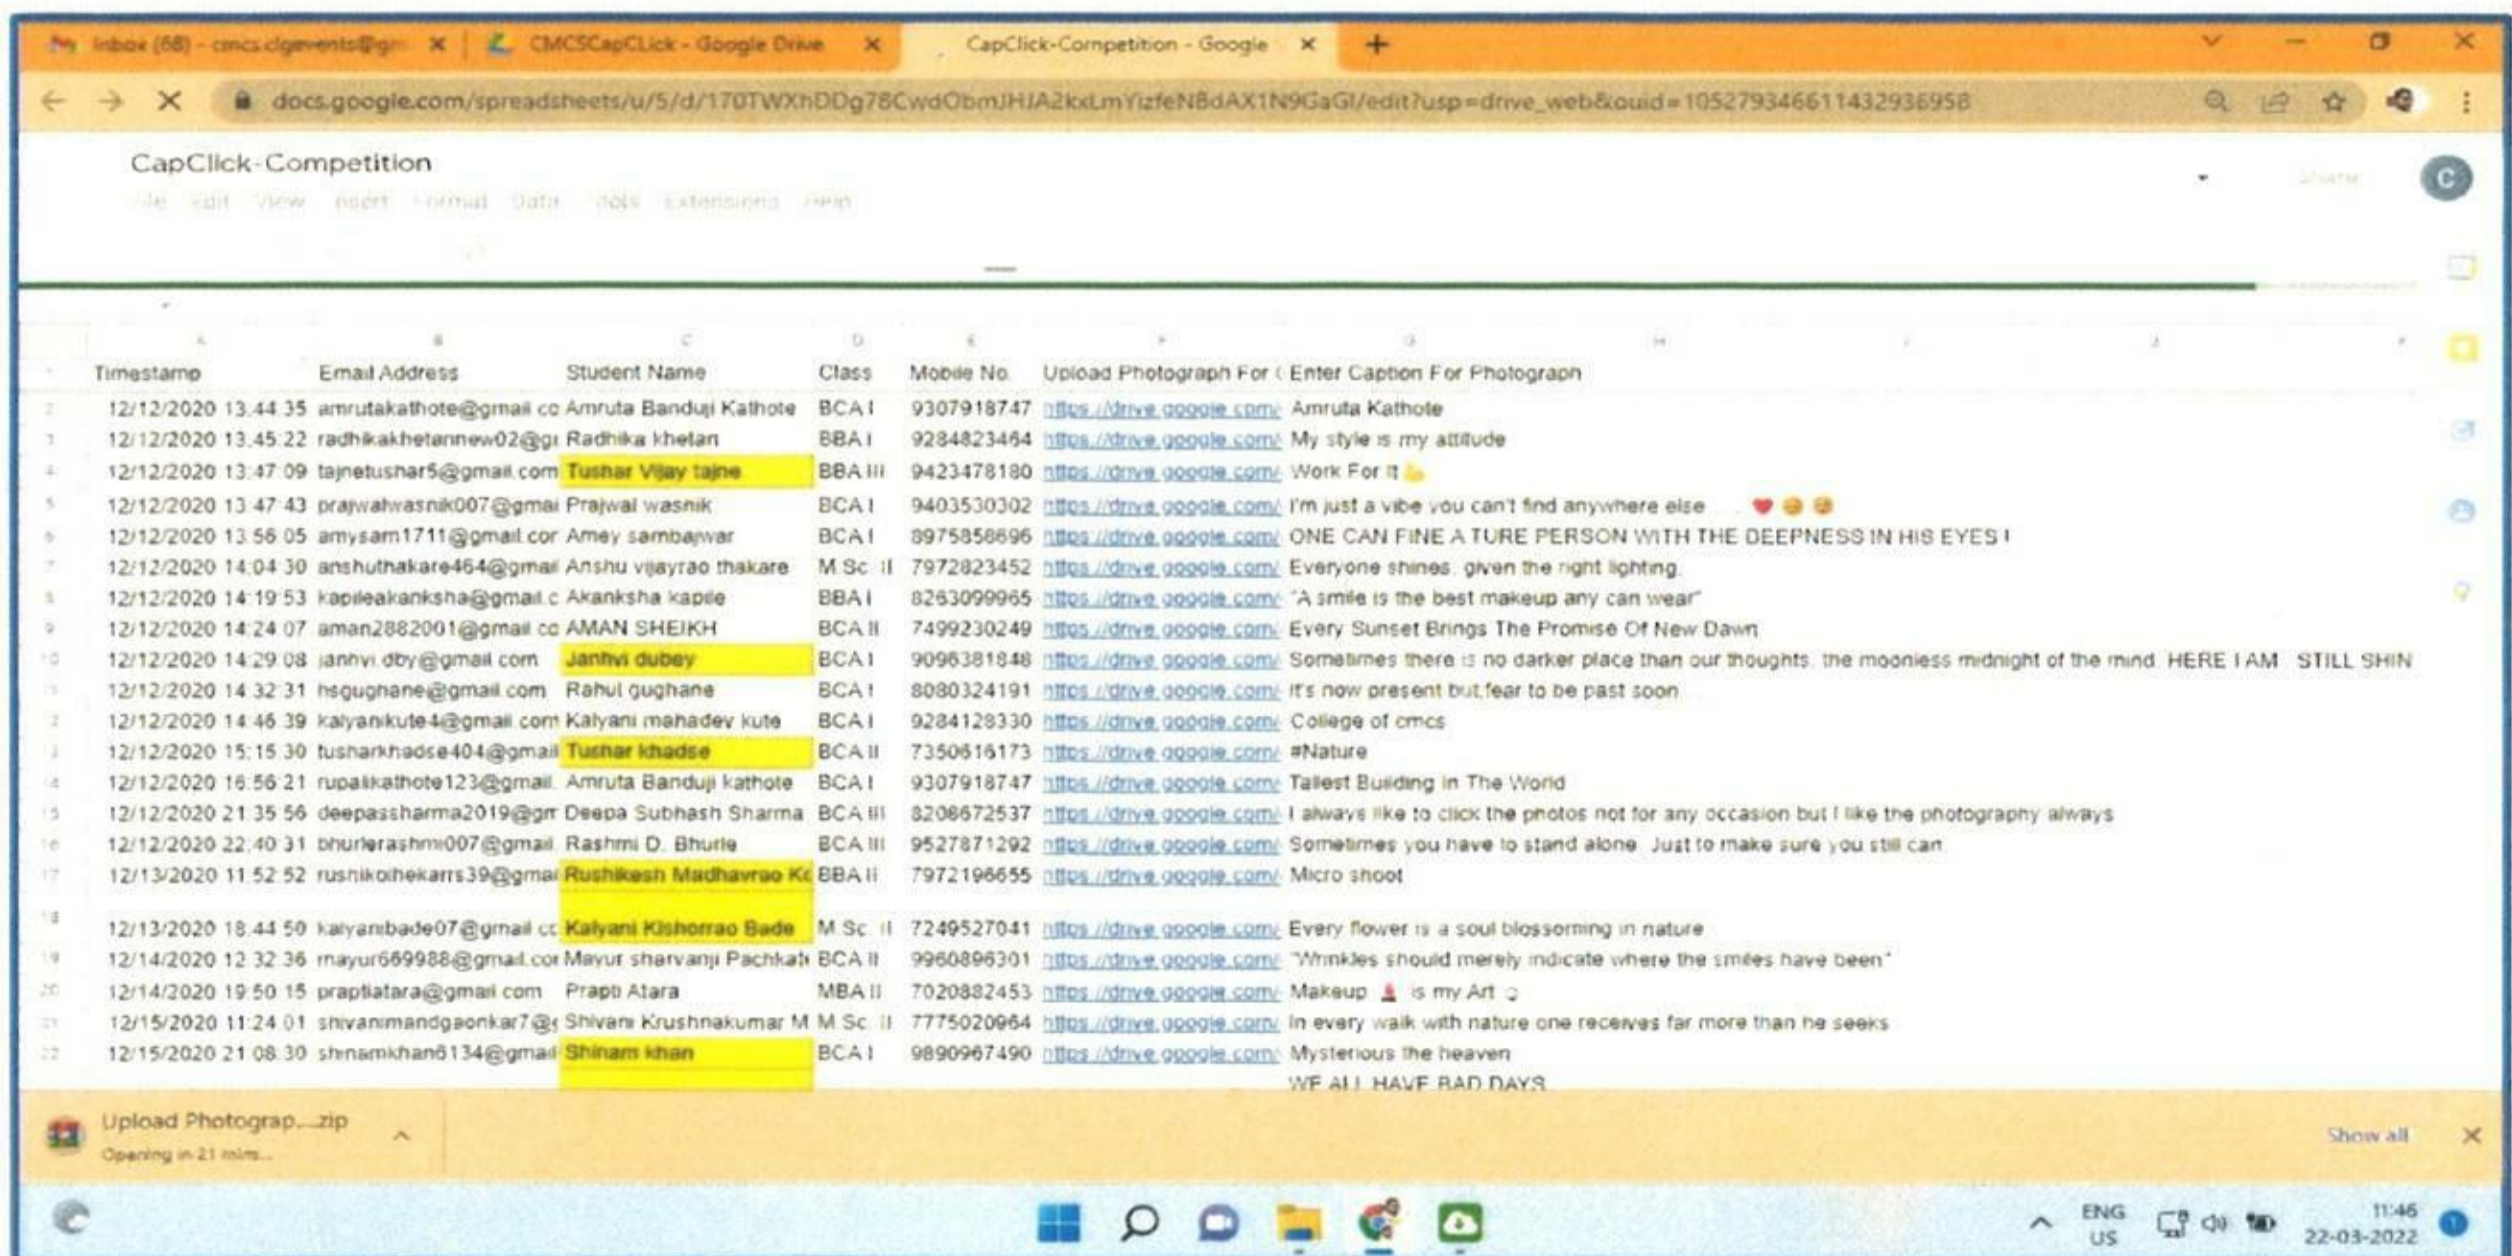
Inbox (68) - cmcs.clgevents@gm ×   CMCSCapCLick - Google Drive ×   CapClick-Competition - Google ×   +

docs.google.com/spreadsheets/u/5/d/170TWXhDDg78CwdObmJHJA2kxLmYizfeN8dAX1N9GaGI/edit?usp=drive_web&ouid=105279346611432936958

CapClick-Competition

File Edit View Insert Format Data Tools Extensions Help

| | Timestamp | Email Address | Student Name | Class | Mobile No. | Upload Photograph For | Enter Caption For Photograph |
|---|---|---|---|---|---|---|---|
| 2 | 12/12/2020 13:44:35 | amrutakathote@gmail.co | Amruta Banduji Kathote | BCA I | 9307918747 | https://drive.google.com/ | Amruta Kathote |
| 3 | 12/12/2020 13:45:22 | radhikakhetannew02@gi | Radhika khetan | BBA I | 9284823464 | https://drive.google.com/ | My style is my attitude |
| 4 | 12/12/2020 13:47:09 | tajnetushar5@gmail.com | Tushar Vijay tajne | BBA III | 9423478180 | https://drive.google.com/ | Work For It |
| 5 | 12/12/2020 13:47:43 | prajwalwasnik007@gmai | Prajwal wasnik | BCA I | 9403530302 | https://drive.google.com/ | I'm just a vibe you can't find anywhere else |
| 6 | 12/12/2020 13:56:05 | amysam1711@gmail.cor | Amey sambajwar | BCA I | 8975858696 | https://drive.google.com/ | ONE CAN FINE A TURE PERSON WITH THE DEEPNESS IN HIS EYES ! |
| 7 | 12/12/2020 14:04:30 | anshuthakare464@gmai | Anshu vijayrao thakare | M.Sc. II | 7972823452 | https://drive.google.com/ | Everyone shines, given the right lighting. |
| 8 | 12/12/2020 14:19:53 | kapileakanksha@gmail.c | Akanksha kapile | BBA I | 8263099965 | https://drive.google.com/ | "A smile is the best makeup any can wear" |
| 9 | 12/12/2020 14:24:07 | aman2882001@gmail.co | AMAN SHEIKH | BCA II | 7499230249 | https://drive.google.com/ | Every Sunset Brings The Promise Of New Dawn |
| 10 | 12/12/2020 14:29:08 | janhvi.dby@gmail.com | Janhvi dubey | BCA I | 9096381848 | https://drive.google.com/ | Sometimes there is no darker place than our thoughts, the moonless midnight of the mind. HERE I AM, STILL SHIN |
| 11 | 12/12/2020 14:32:31 | hsgughane@gmail.com | Rahul gughane | BCA I | 8080324191 | https://drive.google.com/ | It's now present but fear to be past soon |
| 12 | 12/12/2020 14:46:39 | kalyanikute4@gmail.com | Kalyani mahadev kute | BCA I | 9284128330 | https://drive.google.com/ | College of cmcs |
| 13 | 12/12/2020 15:15:30 | tusharkhadse404@gmail | Tushar khadse | BCA II | 7350616173 | https://drive.google.com/ | #Nature |
| 14 | 12/12/2020 16:56:21 | rupalikathote123@gmail. | Amruta Banduji kathote | BCA I | 9307918747 | https://drive.google.com/ | Tallest Building in The World |
| 15 | 12/12/2020 21:35:56 | deepassharma2019@gm | Deepa Subhash Sharma | BCA III | 8208672537 | https://drive.google.com/ | I always like to click the photos not for any occasion but I like the photography always |
| 16 | 12/12/2020 22:40:31 | bhurlerashmi007@gmail. | Rashmi D. Bhurle | BCA III | 9527871292 | https://drive.google.com/ | Sometimes you have to stand alone. Just to make sure you still can |
| 17 | 12/13/2020 11:52:52 | rushikolhekarrs39@gmai | Rushikesh Madhavrao Ko | BBA II | 7972196655 | https://drive.google.com/ | Micro shoot |
| 18 | 12/13/2020 18:44:50 | kalyanibade07@gmail.cc | Kalyani Kishorrao Bade | M.Sc. II | 7249527041 | https://drive.google.com/ | Every flower is a soul blossoming in nature |
| 19 | 12/14/2020 12:32:36 | mayur669988@gmail.cor | Mayur sharvanji Pachkat | BCA II | 9960896301 | https://drive.google.com/ | "Wrinkles should merely indicate where the smiles have been" |
| 20 | 12/14/2020 19:50:15 | praptiatara@gmail.com | Prapti Atara | MBA II | 7020882453 | https://drive.google.com/ | Makeup is my Art |
| 21 | 12/15/2020 11:24:01 | shivanimandgaonkar7@ | Shivani Krushnakumar M | M.Sc. II | 7775020964 | https://drive.google.com/ | In every walk with nature one receives far more than he seeks |
| 22 | 12/15/2020 21:08:30 | shinamkhan6134@gmail | Shinam khan | BCA I | 9890967490 | https://drive.google.com/ | Mysterious the heaven |
| | | | | | | | WE ALL HAVE BAD DAYS |

Upload Photograp....zip
Opening in 21 mins...
Show all

ENG US
11:46
22-03-2022